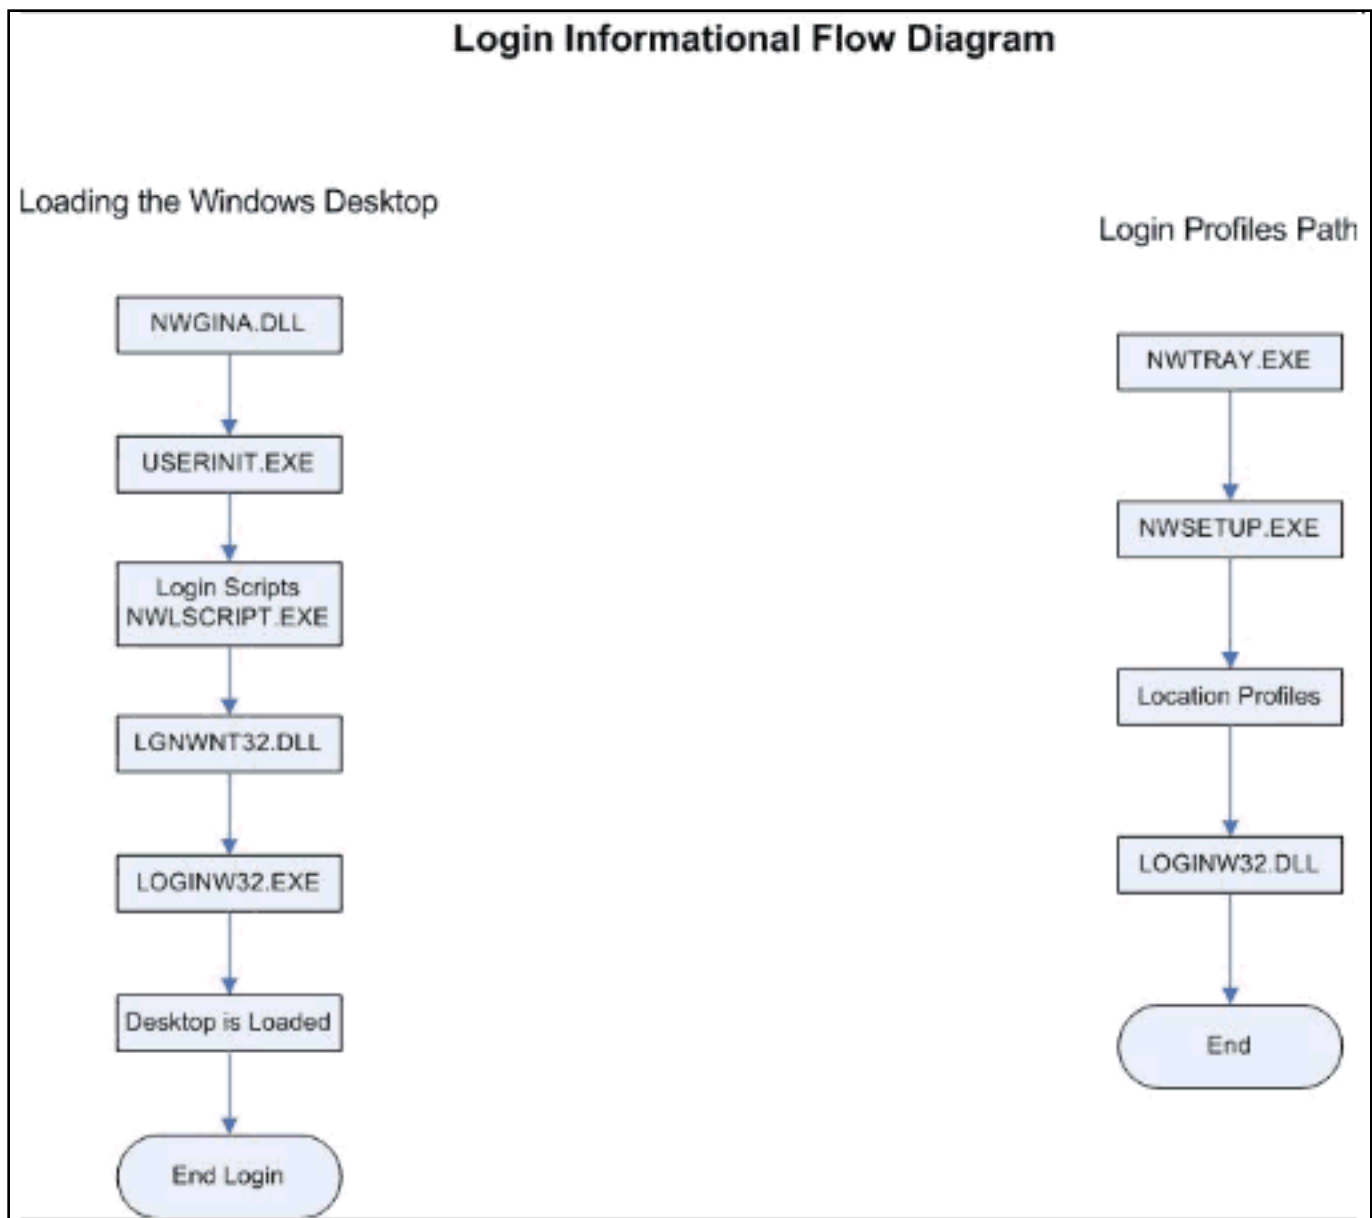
Login Informational Flow Diagram

Loading the Windows Desktop

NWGINA.DLL

USERINIT.EXE

Login Scripts NWLSCRIPT.EXE

LGNWNT32.DLL

LOGINW32.EXE

Desktop is Loaded

End Login

Login Profiles Path

NWTRAY.EXE

NWSETUP.EXE

Location Profiles

LOGINW32.DLL

End